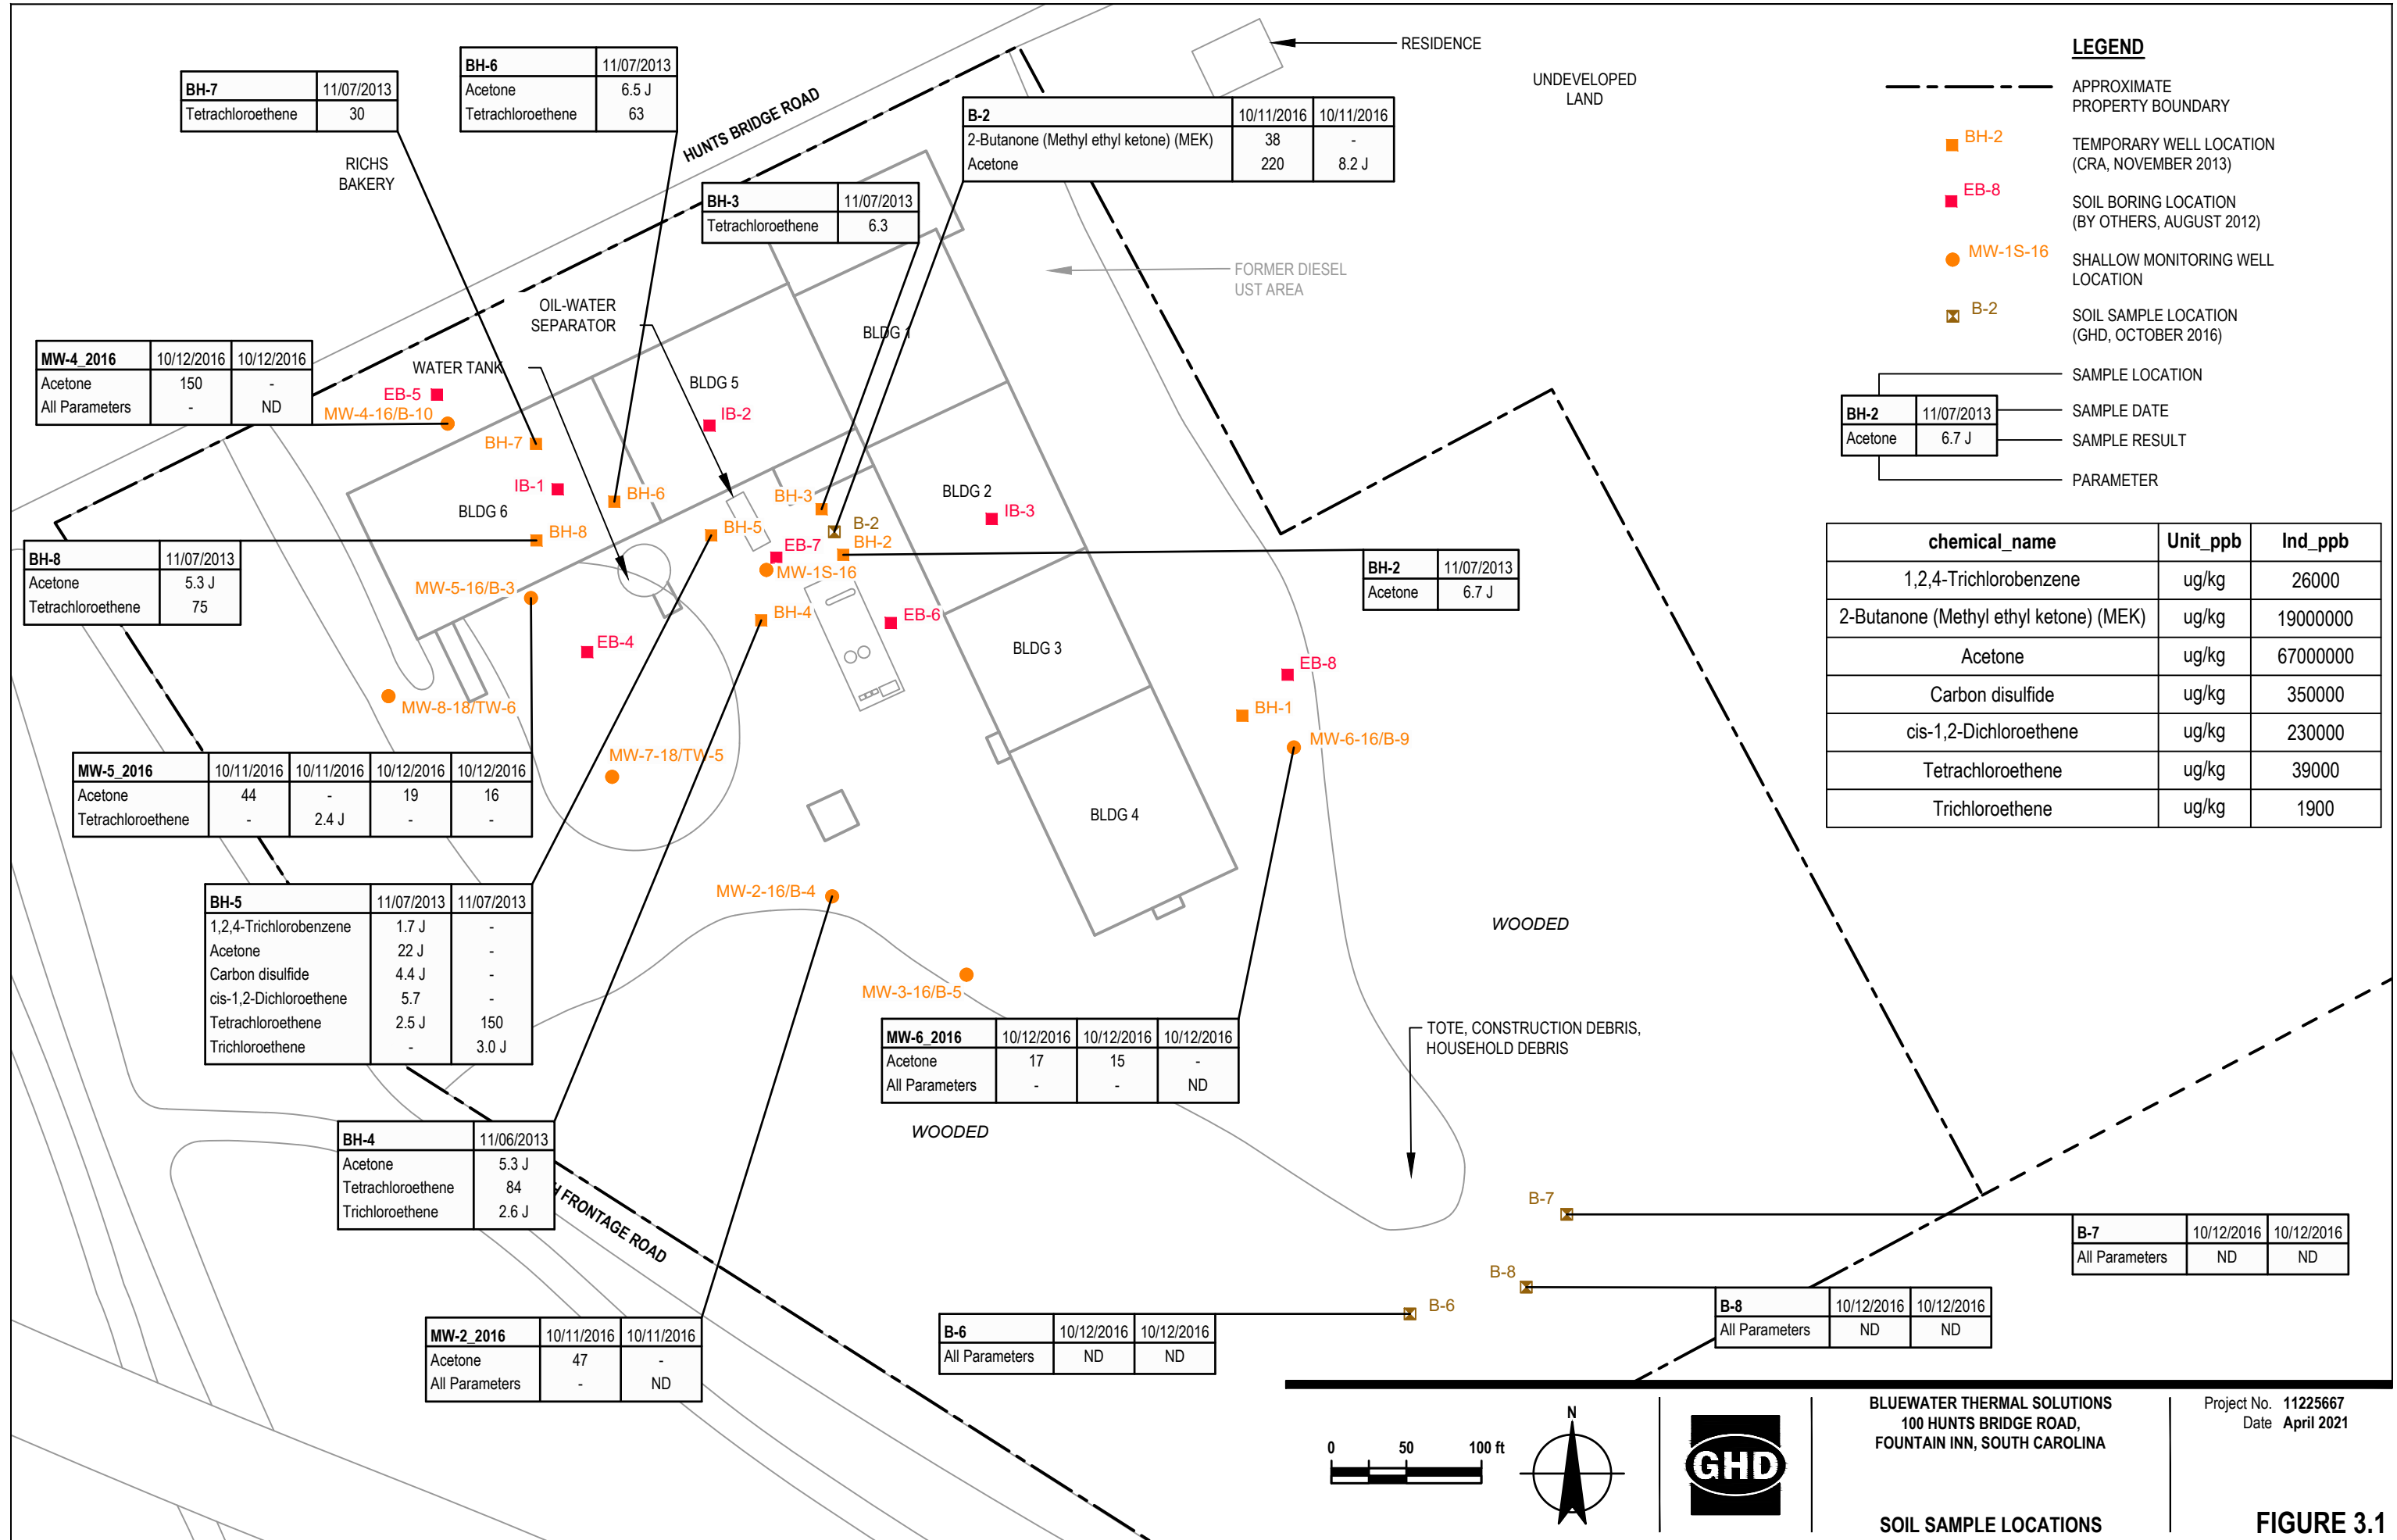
RESIDENCE

UNDEVELOPED LAND

LEGEND

APPROXIMATE PROPERTY BOUNDARY

BH-2 TEMPORARY WELL LOCATION (CRA, NOVEMBER 2013)

EB-8 SOIL BORING LOCATION (BY OTHERS, AUGUST 2012)

MW-1S-16 SHALLOW MONITORING WELL LOCATION

B-2 SOIL SAMPLE LOCATION (GHD, OCTOBER 2016)

SAMPLE LOCATION
SAMPLE DATE
SAMPLE RESULT
PARAMETER

| BH-2 | 11/07/2013 |
|---|---|
| Acetone | 6.7 J |

| BH-7 | 11/07/2013 |
|---|---|
| Tetrachloroethene | 30 |

| BH-6 | 11/07/2013 |
|---|---|
| Acetone | 6.5 J |
| Tetrachloroethene | 63 |

HUNTS BRIDGE ROAD

| B-2 | 10/11/2016 | 10/11/2016 |
|---|---|---|
| 2-Butanone (Methyl ethyl ketone) (MEK) | 38 | - |
| Acetone | 220 | 8.2 J |

RICHS BAKERY

| BH-3 | 11/07/2013 |
|---|---|
| Tetrachloroethene | 6.3 |

FORMER DIESEL UST AREA

OIL-WATER SEPARATOR

BLDG 1

| MW-4_2016 | 10/12/2016 | 10/12/2016 |
|---|---|---|
| Acetone | 150 | - |
| All Parameters | - | ND |

WATER TANK

EB-5

MW-4-16/B-10

BLDG 5

IB-2

BH-7

IB-1

BH-6

BH-3

BLDG 2

IB-3

BLDG 6

B-2

BH-8

BH-5

BH-2

EB-7

MW-1S-16

| BH-8 | 11/07/2013 |
|---|---|
| Acetone | 5.3 J |
| Tetrachloroethene | 75 |

| BH-2 | 11/07/2013 |
|---|---|
| Acetone | 6.7 J |

MW-5-16/B-3

BH-4

EB-6

EB-4

BLDG 3

EB-8

MW-8-18/TW-6

BH-1

MW-6-16/B-9

MW-7-18/TW-5

| MW-5_2016 | 10/11/2016 | 10/11/2016 | 10/12/2016 | 10/12/2016 |
|---|---|---|---|---|
| Acetone | 44 | - | 19 | 16 |
| Tetrachloroethene | - | 2.4 J | - | - |

BLDG 4

| chemical_name | Unit_ppb | Ind_ppb |
|---|---|---|
| 1,2,4-Trichlorobenzene | ug/kg | 26000 |
| 2-Butanone (Methyl ethyl ketone) (MEK) | ug/kg | 19000000 |
| Acetone | ug/kg | 67000000 |
| Carbon disulfide | ug/kg | 350000 |
| cis-1,2-Dichloroethene | ug/kg | 230000 |
| Tetrachloroethene | ug/kg | 39000 |
| Trichloroethene | ug/kg | 1900 |

MW-2-16/B-4

WOODED

| BH-5 | 11/07/2013 | 11/07/2013 |
|---|---|---|
| 1,2,4-Trichlorobenzene | 1.7 J | - |
| Acetone | 22 J | - |
| Carbon disulfide | 4.4 J | - |
| cis-1,2-Dichloroethene | 5.7 | - |
| Tetrachloroethene | 2.5 J | 150 |
| Trichloroethene | - | 3.0 J |

MW-3-16/B-5

| MW-6_2016 | 10/12/2016 | 10/12/2016 | 10/12/2016 |
|---|---|---|---|
| Acetone | 17 | 15 | - |
| All Parameters | - | - | ND |

TOTE, CONSTRUCTION DEBRIS, HOUSEHOLD DEBRIS

WOODED

| BH-4 | 11/06/2013 |
|---|---|
| Acetone | 5.3 J |
| Tetrachloroethene | 84 |
| Trichloroethene | 2.6 J |

FRONTAGE ROAD

B-7

| B-7 | 10/12/2016 | 10/12/2016 |
|---|---|---|
| All Parameters | ND | ND |

B-8

B-6

| B-8 | 10/12/2016 | 10/12/2016 |
|---|---|---|
| All Parameters | ND | ND |

| MW-2_2016 | 10/11/2016 | 10/11/2016 |
|---|---|---|
| Acetone | 47 | - |
| All Parameters | - | ND |

| B-6 | 10/12/2016 | 10/12/2016 |
|---|---|---|
| All Parameters | ND | ND |

0 50 100 ft

N

GHD

BLUEWATER THERMAL SOLUTIONS
100 HUNTS BRIDGE ROAD,
FOUNTAIN INN, SOUTH CAROLINA

Project No. 11225667
Date April 2021

SOIL SAMPLE LOCATIONS

FIGURE 3.1